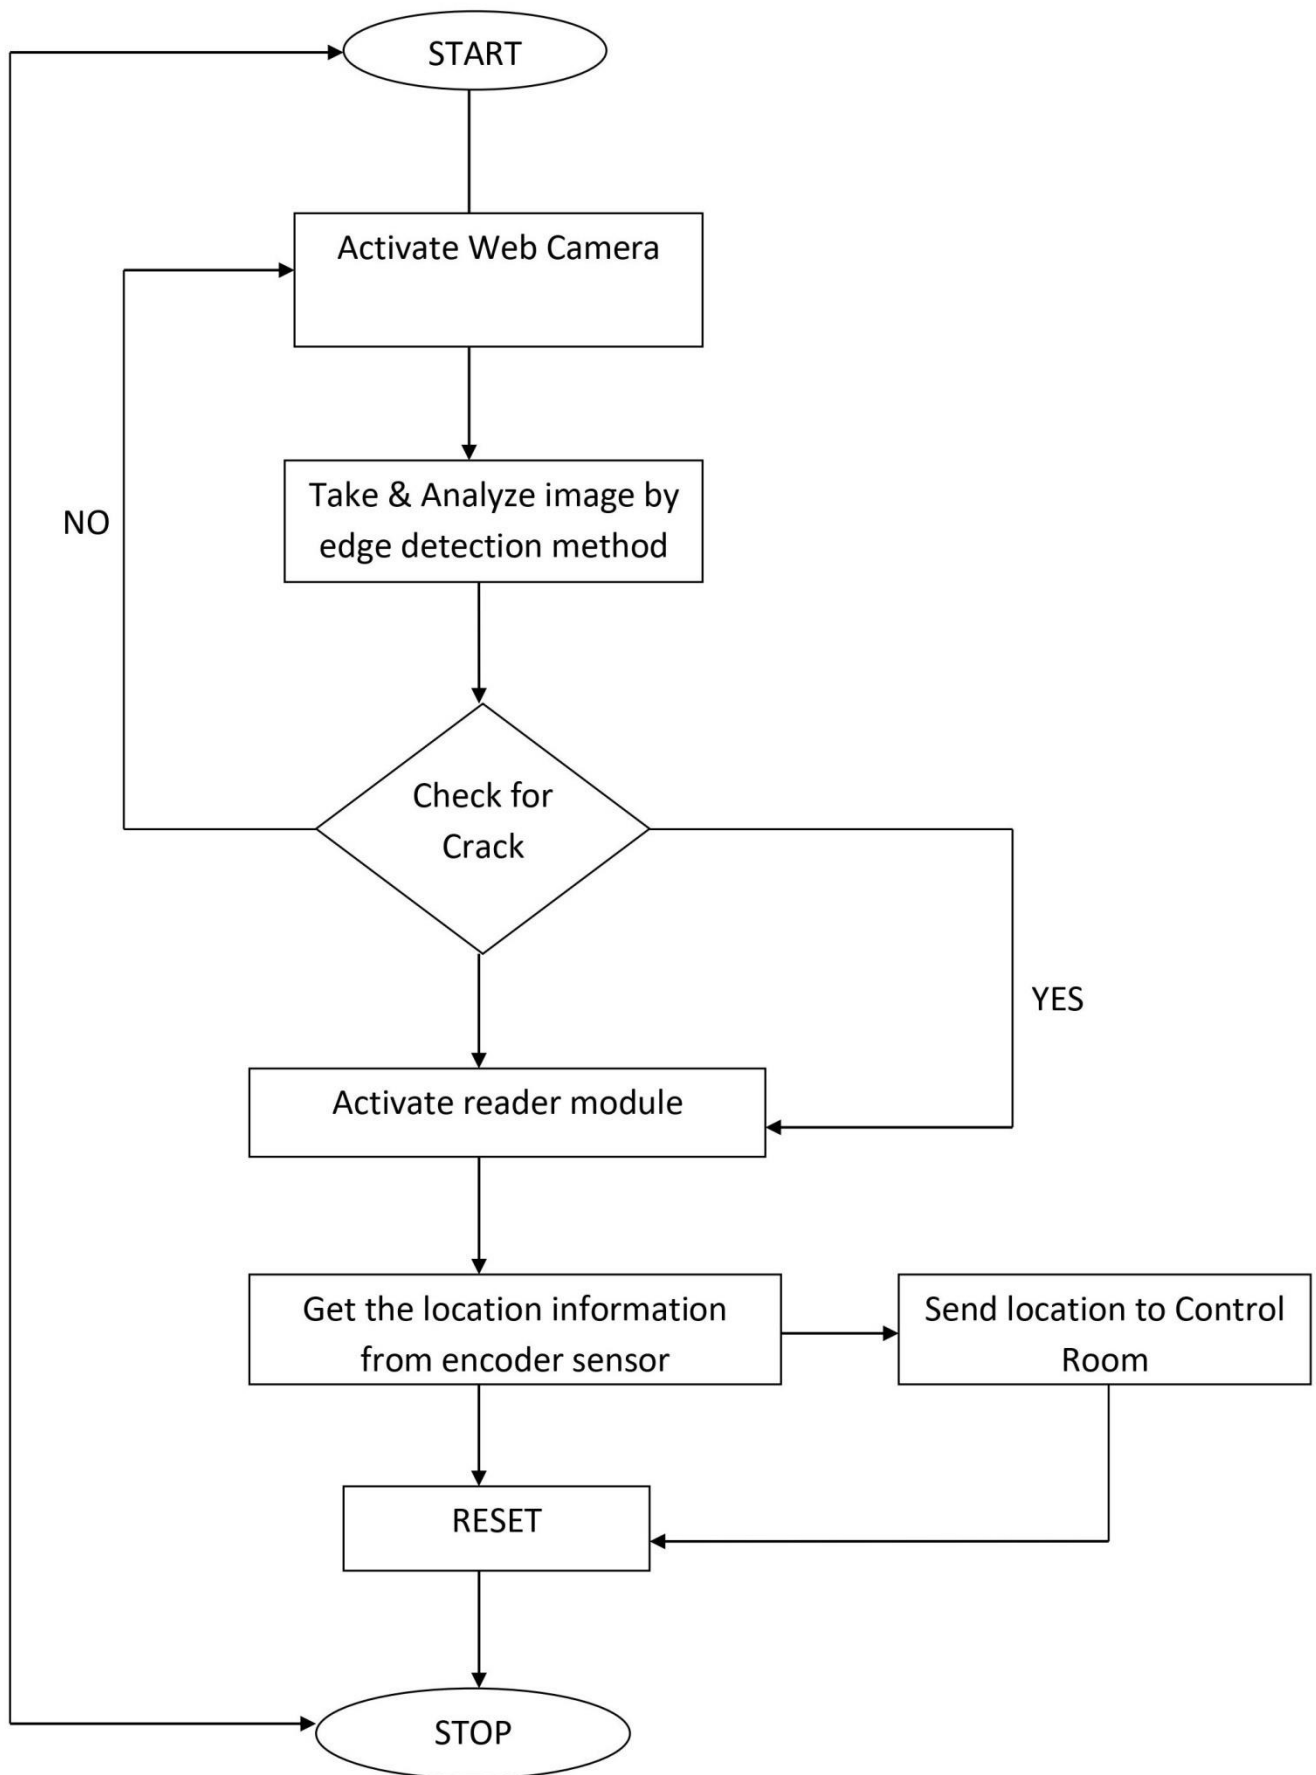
START

Activate Web Camera

Take & Analyze image by edge detection method

NO

Check for Crack

YES

Activate reader module

Get the location information from encoder sensor

Send location to Control Room

RESET

STOP